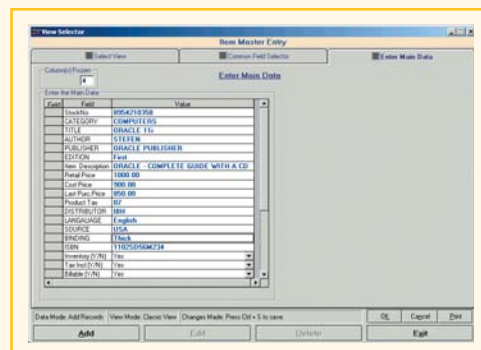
View Selector

Item Master Entry

Select View | Common Field Selector | Enter Main Data

Column(s) Frozen
4

Enter Main Data

Enter the Main Data

| Field | Field | Value |
|---|---|---|
| | StockNo | 8954710358 |
| | CATEGORY | COMPUTERS |
| | TITLE | ORACLE 11c |
| | AUTHOR | STEFEN |
| | PUBLISHER | ORACLE PUBLISHER |
| | EDITION | First |
| | Item Description | ORACLE - COMPLETE GUIDE WITH A CD |
| | Retail Price | 1000.00 |
| | Cost Price | 900.00 |
| | Last Purc Price | 850.00 |
| | Product Tax | 07 |
| | DISTRIBUTOR | IBH |
| | LANGUAGE | English |
| | SOURCE | USA |
| | BINDING | Thick |
| | ISBN | 1102505684234 |
| | Inventory (Y/N) | Yes |
| | Tax Incl (Y/N) | Yes |
| | Editable (Y/N) | Yes |

Data Mode: Add Records | View Mode: Classic View | Changes Made: Press Ctrl + S to save.

OK | Cancel | Print

Add | Edit | Delete | Exit